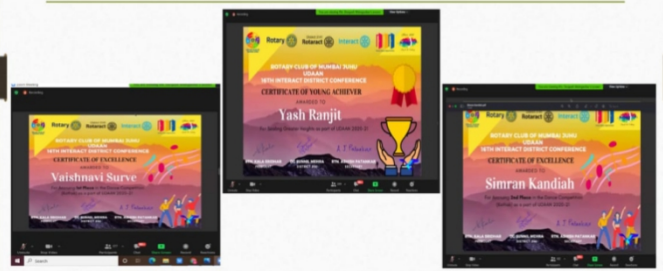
Rotary Rotaract Interact

ROTARY CLUB OF MUMBAI JUHU
UDAAN
16TH INTERACT DISTRICT CONFERENCE
CERTIFICATE OF YOUNG ACHIEVER
AWARDED TO
Yash Ranjit
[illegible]

Rotary Rotaract Interact

ROTARY CLUB OF MUMBAI JUHU
UDAAN
16TH INTERACT DISTRICT CONFERENCE
CERTIFICATE OF EXCELLENCE
AWARDED TO
Vaishnavi Surve
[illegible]

Rotary Rotaract Interact

ROTARY CLUB OF MUMBAI JUHU
UDAAN
16TH INTERACT DISTRICT CONFERENCE
CERTIFICATE OF EXCELLENCE
AWARDED TO
Simran Kandiah
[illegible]